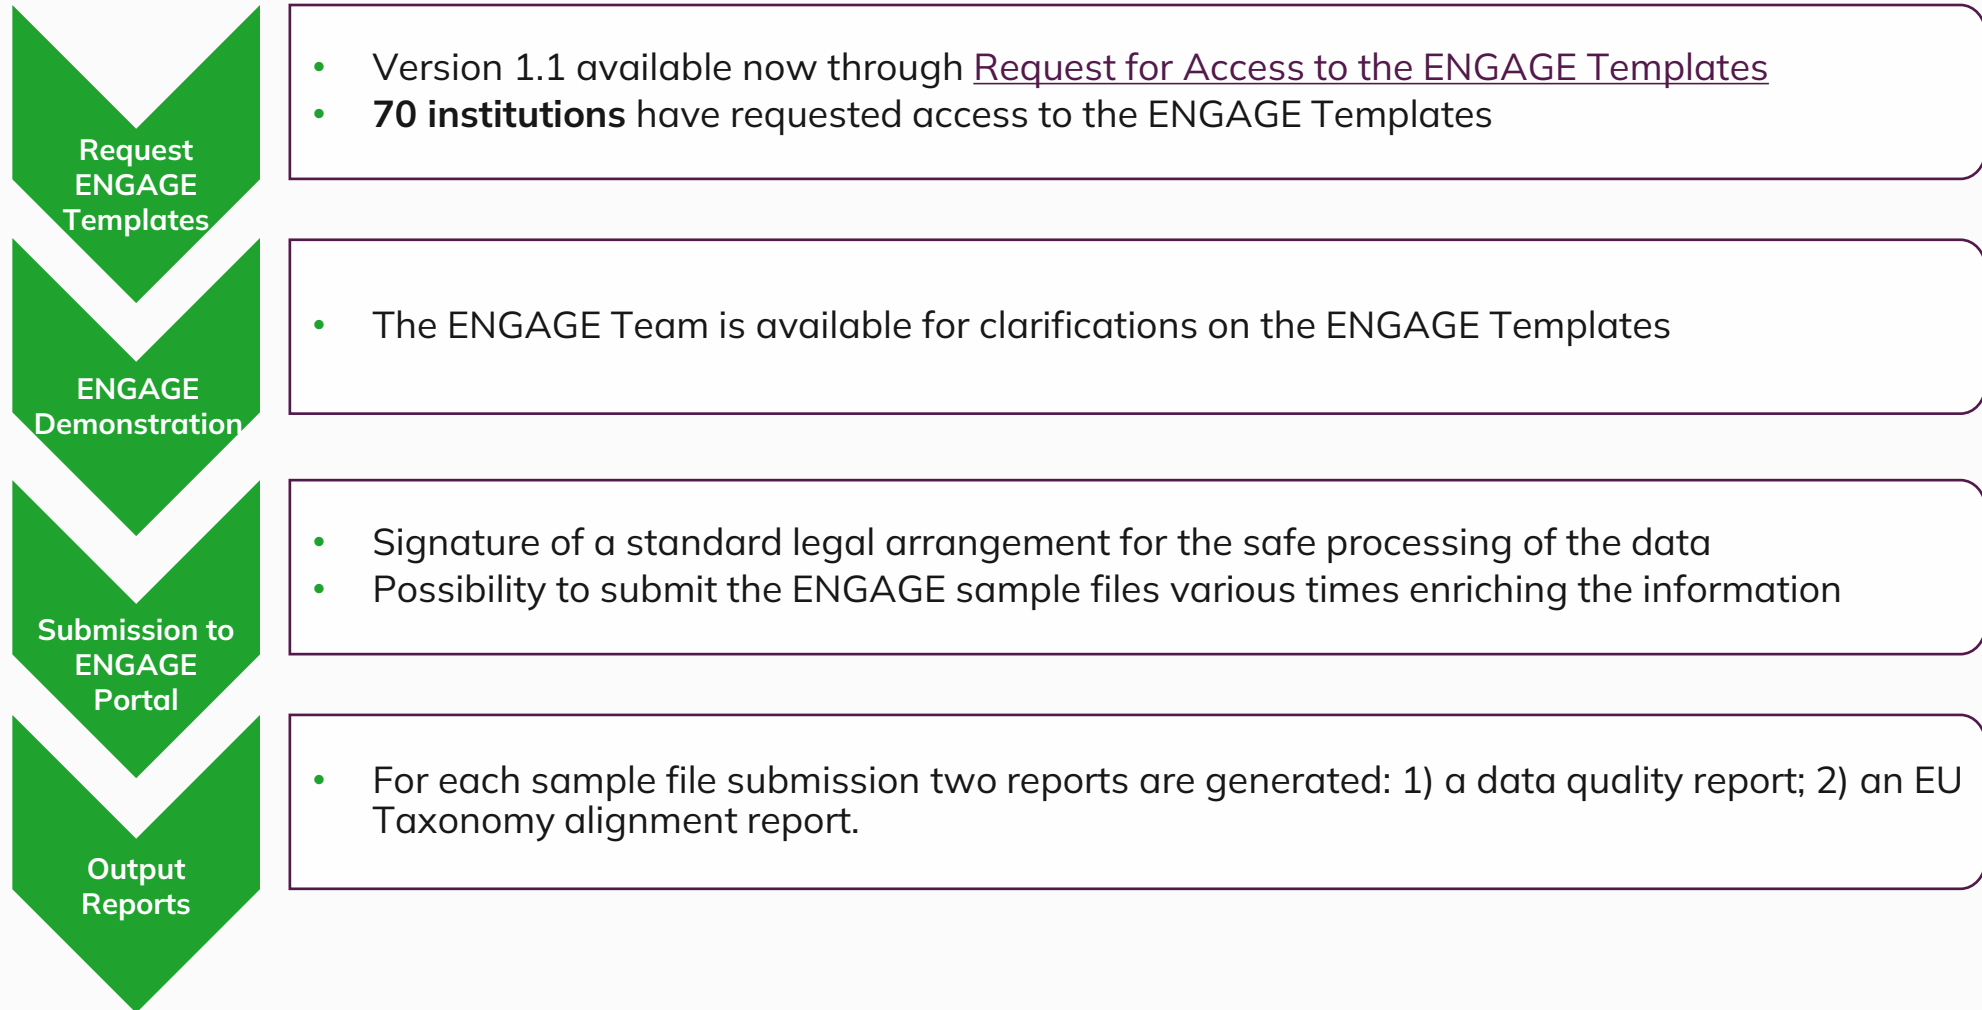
Request ENGAGE Templates

- Version 1.1 available now through Request for Access to the ENGAGE Templates
- **70 institutions** have requested access to the ENGAGE Templates

ENGAGE Demonstration

- The ENGAGE Team is available for clarifications on the ENGAGE Templates

Submission to ENGAGE Portal

- Signature of a standard legal arrangement for the safe processing of the data
- Possibility to submit the ENGAGE sample files various times enriching the information

Output Reports

- For each sample file submission two reports are generated: 1) a data quality report; 2) an EU Taxonomy alignment report.